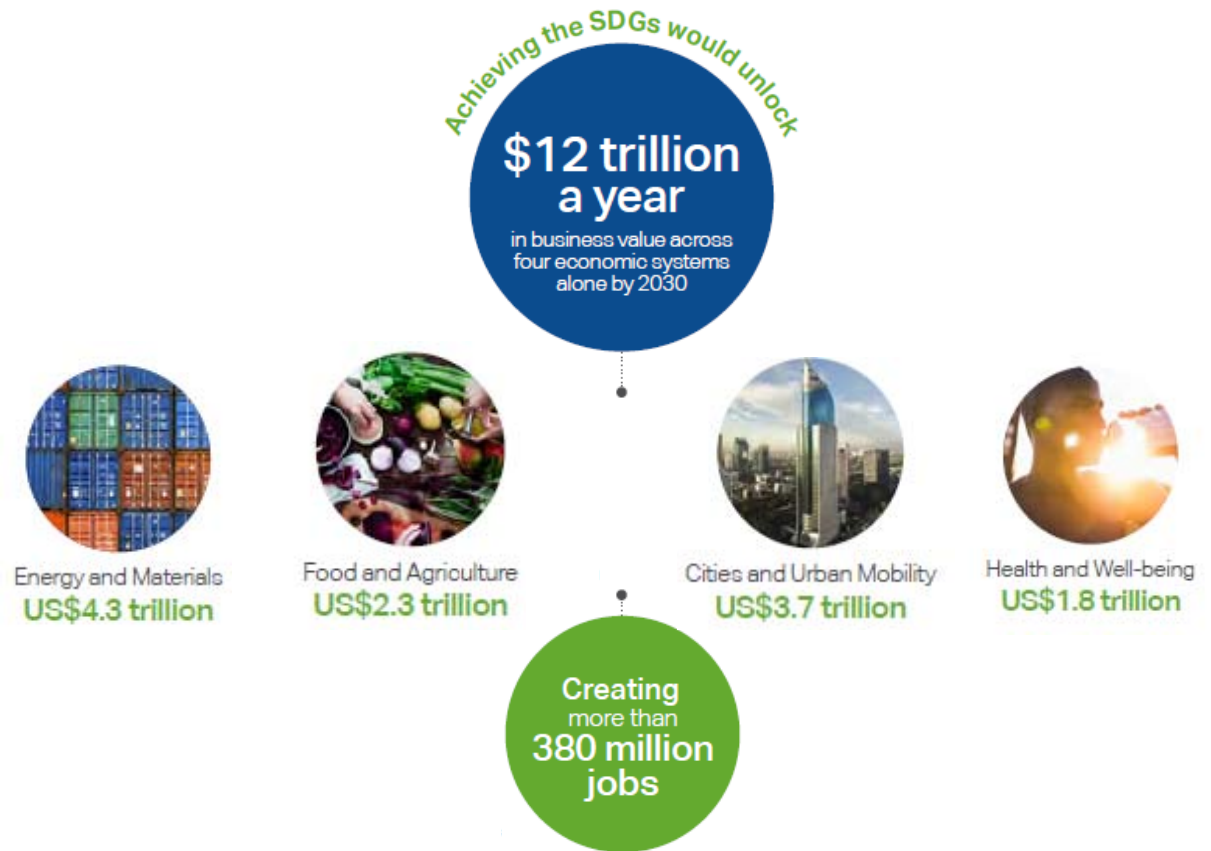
Achieving the SDGs would unlock

$12 trillion a year

in business value across four economic systems alone by 2030

Energy and Materials
US$4.3 trillion

Food and Agriculture
US$2.3 trillion

Cities and Urban Mobility
US$3.7 trillion

Health and Well-being
US$1.8 trillion

Creating more than 380 million jobs